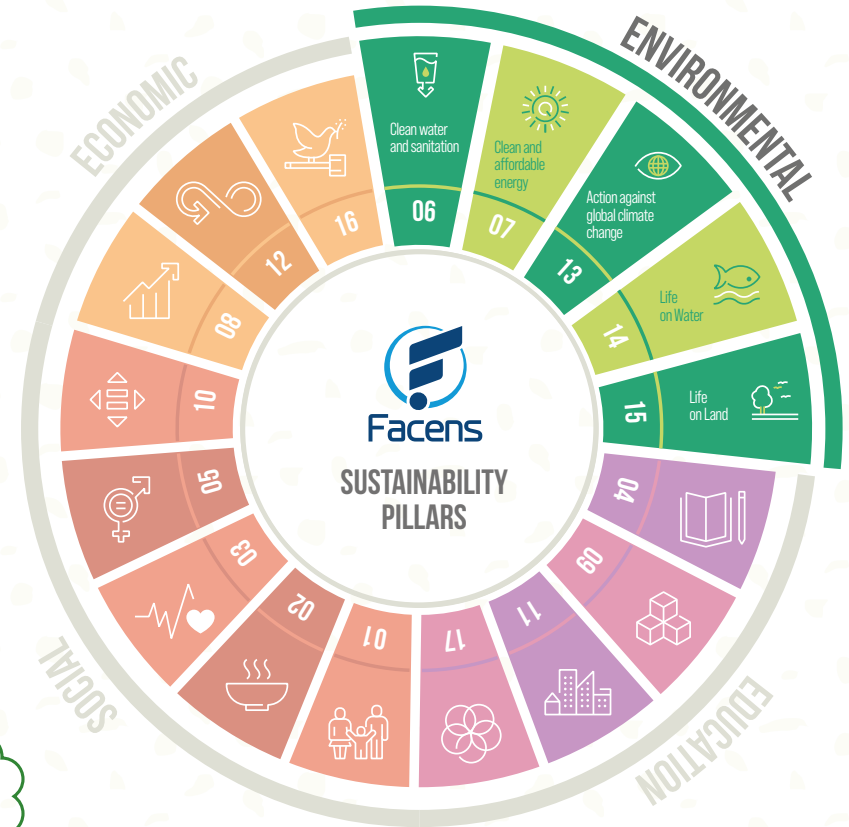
ENVIRONMENTAL

Clean water and sanitation
06

Clean and affordable energy
07

Action against global climate change
13

Life on Water
14

Life on Land
15

04
09
11
17
01
02
03
05
10
08
12
16

ECONOMIC
SOCIAL
EDUCATION

Facens
SUSTAINABILITY PILLARS